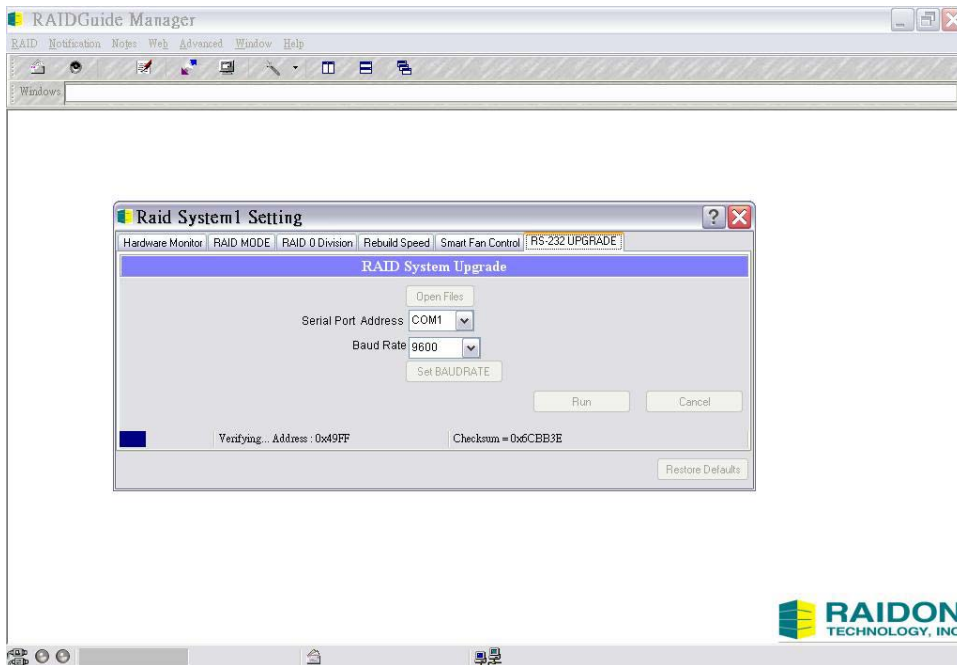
RAIDGuide Manager

RAID Notification Notes Web Advanced Window Help

Windows

Raid System1 Setting

Hardware Monitor | RAID MODE | RAID 0 Division | Rebuild Speed | Smart Fan Control | RS-232 UPGRADE

RAID System Upgrade

Open Files

Serial Port Address COM1

Baud Rate 9600

Set BAUDRATE

Run

Cancel

Verifying... Address : 0x49FF

Checksum = 0x6CBB3E

Restore Defaults

RAIDON
TECHNOLOGY, INC